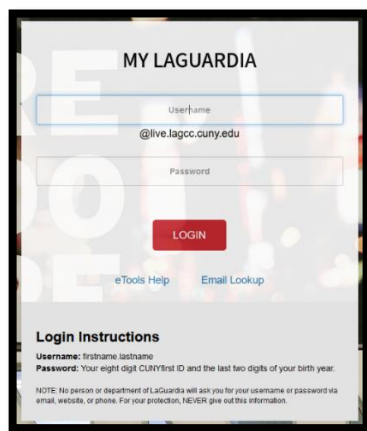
MY LAGUARDIA

Username

@live.lagcc.cuny.edu

Password

LOGIN

eTools Help

Email Lookup

Login Instructions

Username: firstname.lastname
Password: Your eight digit CUNYfirst ID and the last two digits of your birth year.

NOTE: No person or department of LaGuardia will ask you for your username or password via email, website, or phone. For your protection, NEVER give out this information.